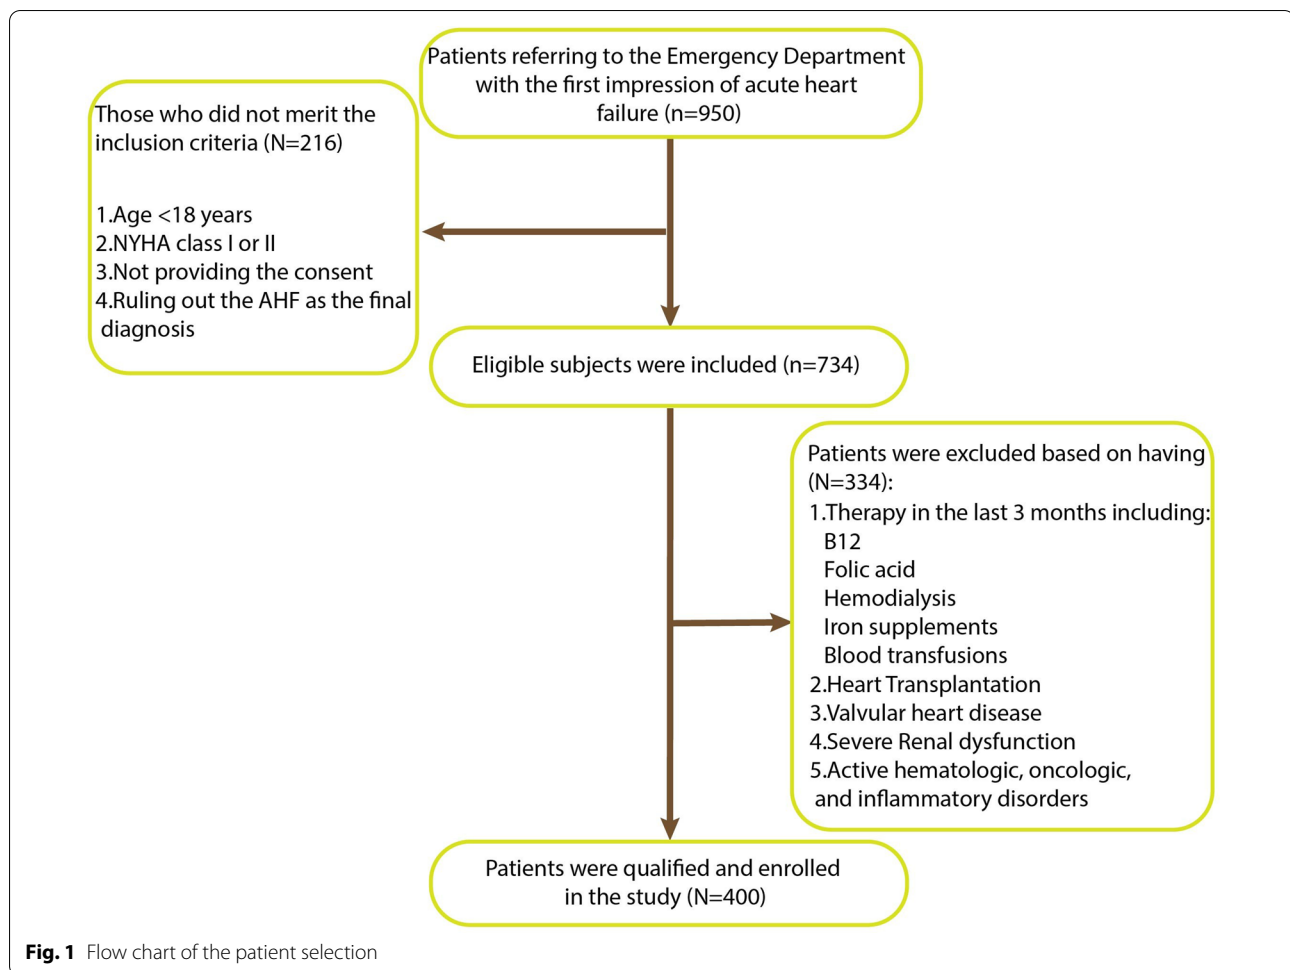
Patients referring to the Emergency Department with the first impression of acute heart failure (n=950)

Those who did not merit the inclusion criteria (N=216)

1.Age <18 years
2.NYHA class I or II
3.Not providing the consent
4.Ruling out the AHF as the final diagnosis

Eligible subjects were included (n=734)

Patients were excluded based on having (N=334):
1.Therapy in the last 3 months including:
B12
Folic acid
Hemodialysis
Iron supplements
Blood transfusions
2.Heart Transplantation
3.Valvular heart disease
4.Severe Renal dysfunction
5.Active hematologic, oncologic, and inflammatory disorders

Patients were qualified and enrolled in the study (N=400)

**Fig. 1** Flow chart of the patient selection